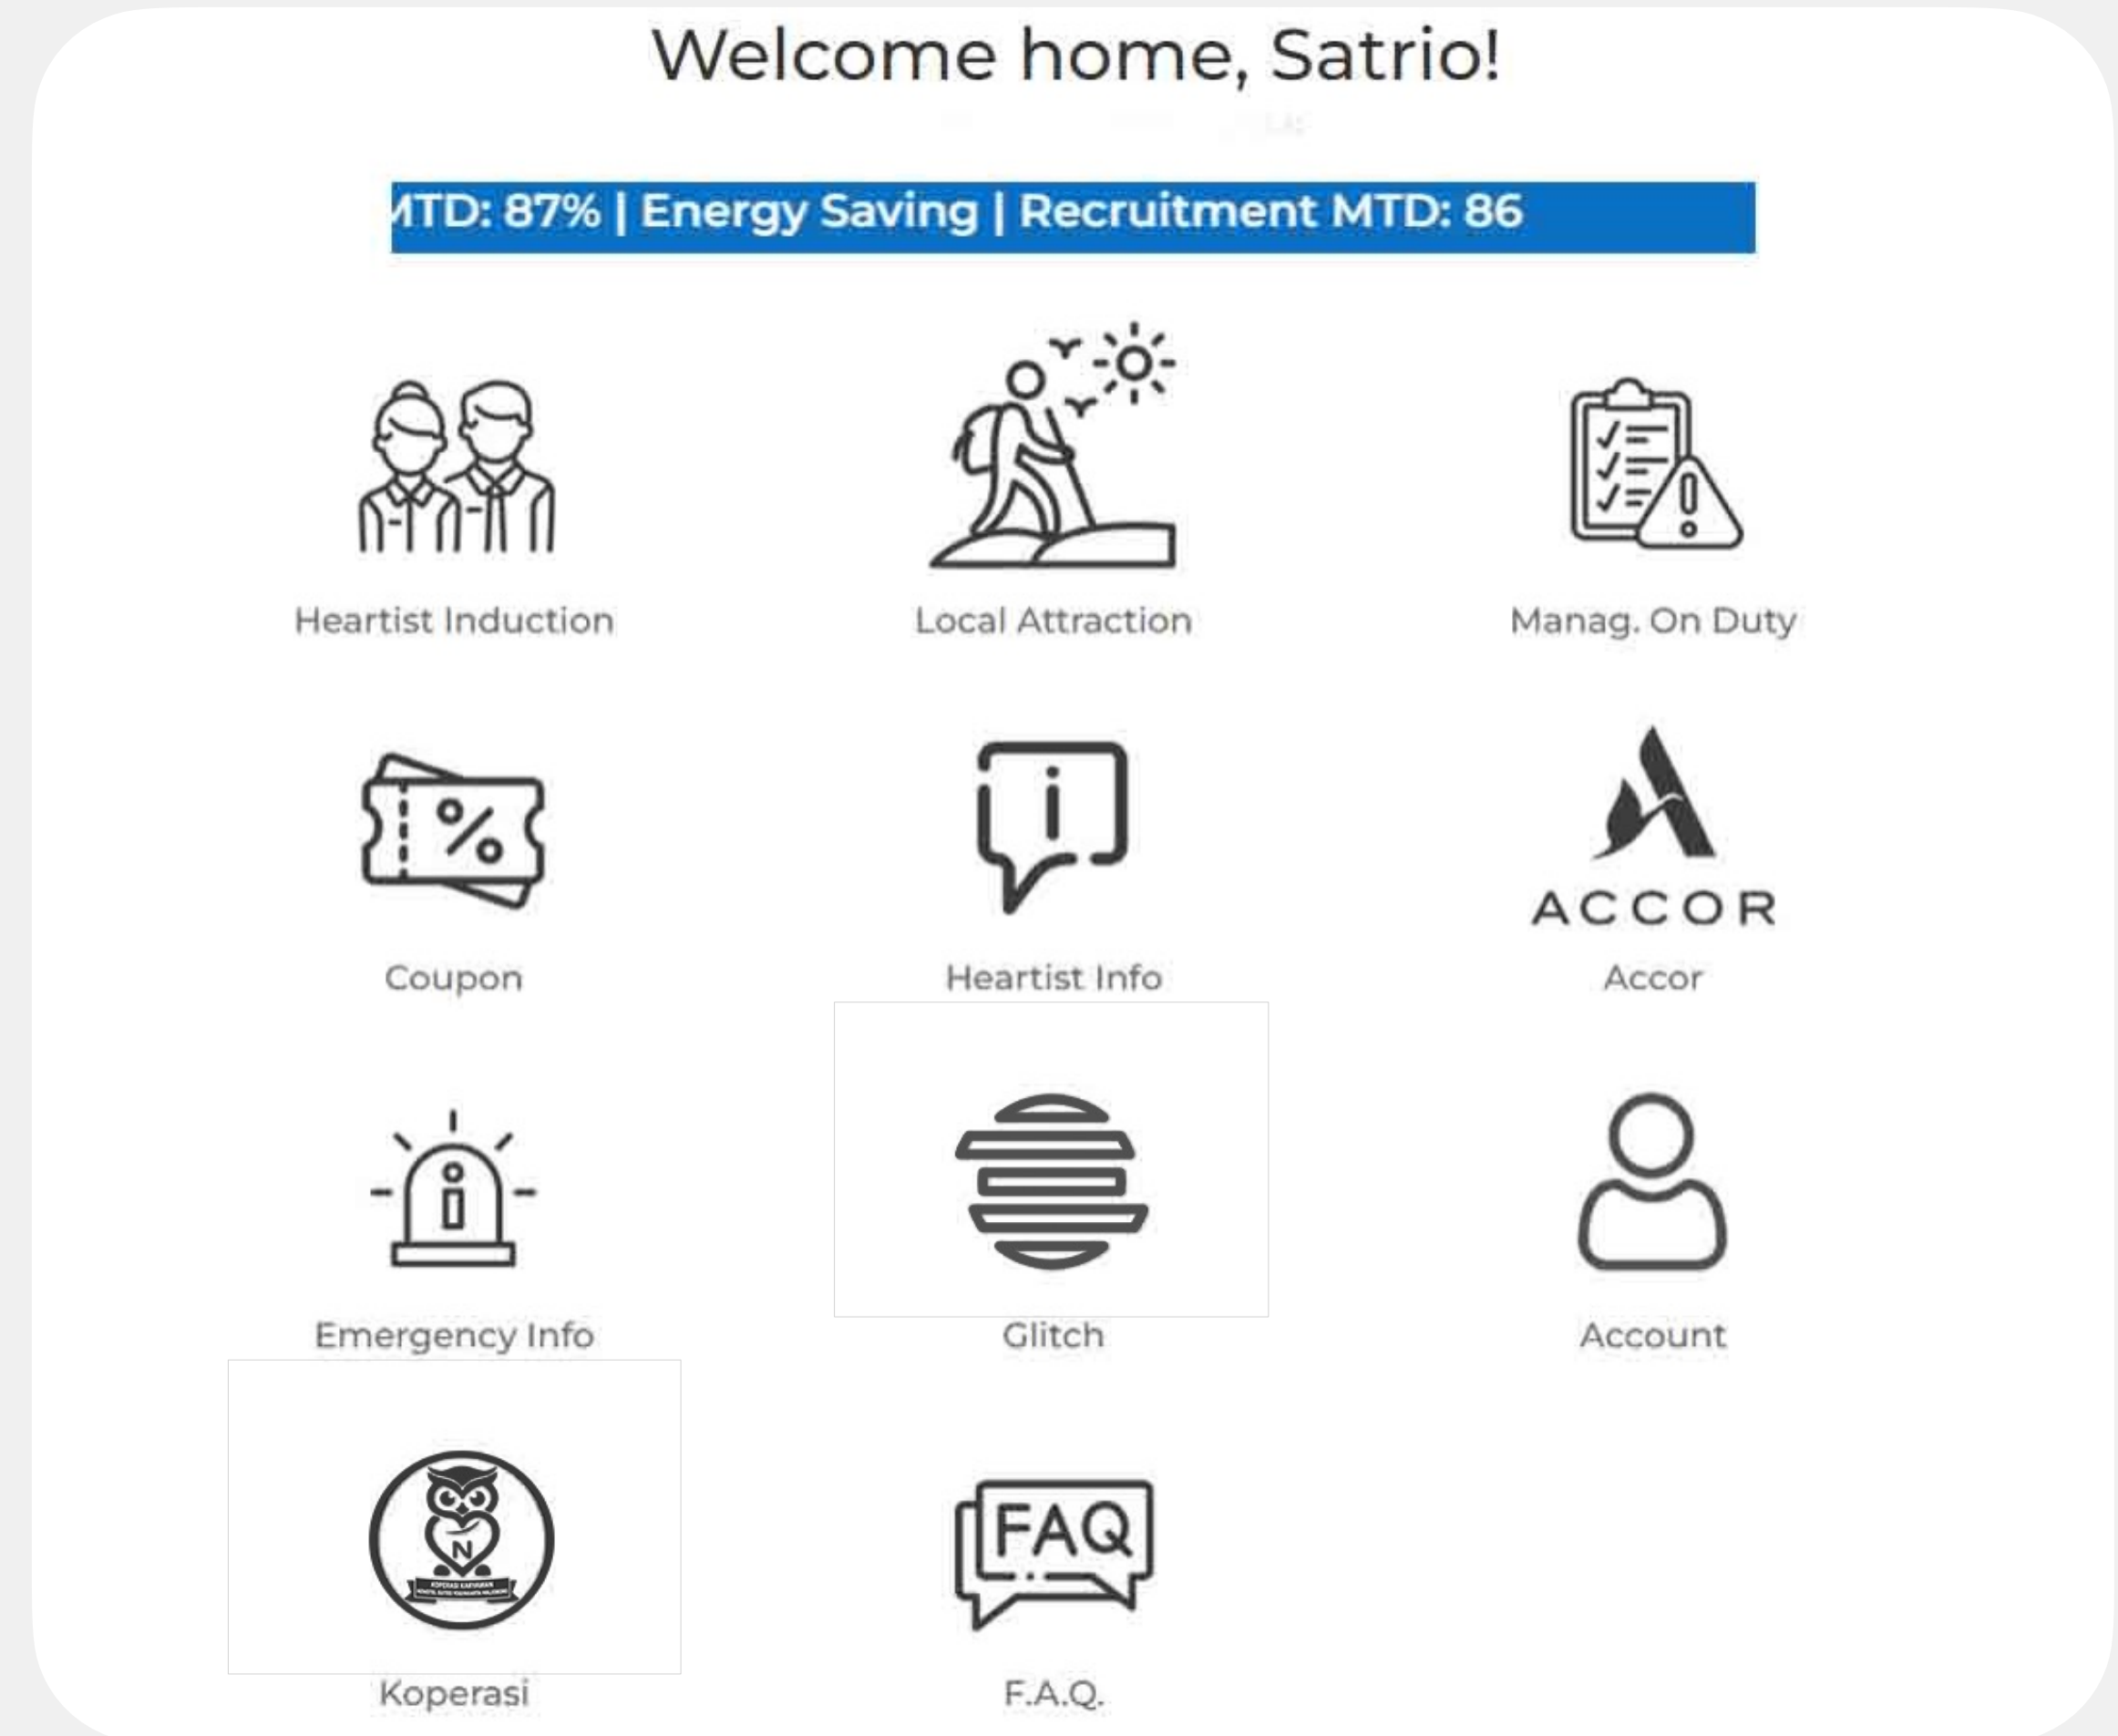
Welcome home, Satrio!

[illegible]TD: 87% | Energy Saving | Recruitment MTD: 86

Heartist Induction

Local Attraction

Manag. On Duty

%

Coupon

i

Heartist Info

ACCOR

Accor

i

Emergency Info

Glitch

Account

N

KOPERASI KARYAWAN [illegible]

Koperasi

FAQ

F.A.Q.